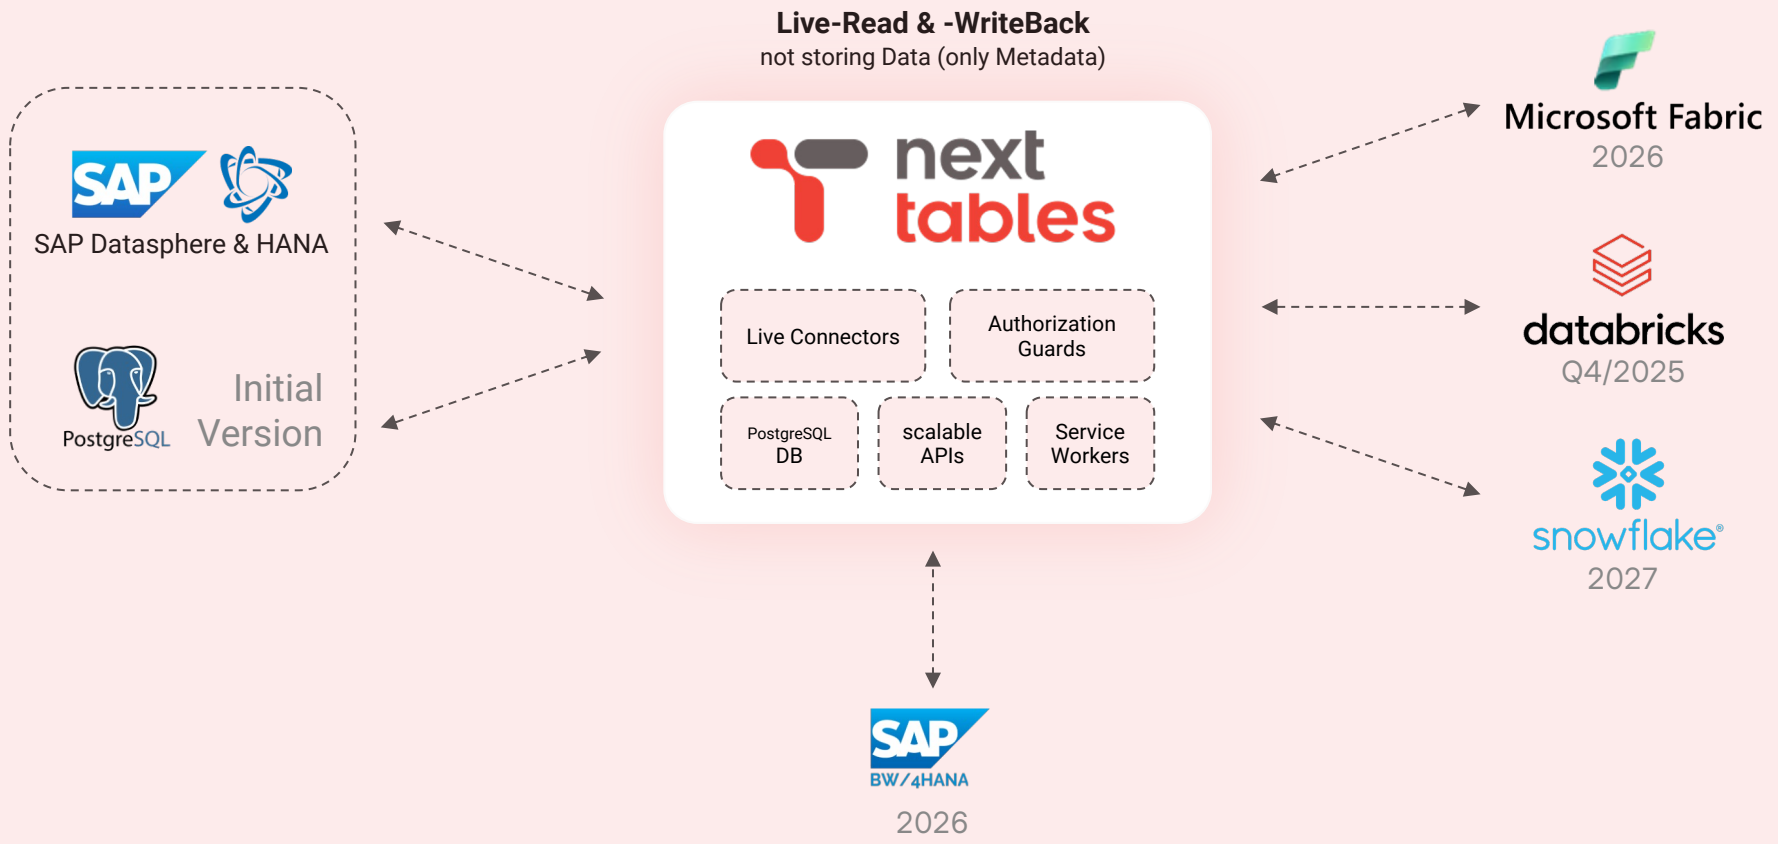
Live-Read & -WriteBack
not storing Data (only Metadata)

SAP

SAP Datasphere & HANA

PostgreSQL

Initial Version

next tables

Live Connectors

Authorization Guards

PostgreSQL DB

scalable APIs

Service Workers

Microsoft Fabric
2026

databricks
Q4/2025

snowflake®
2027

SAP
BW/4HANA
2026